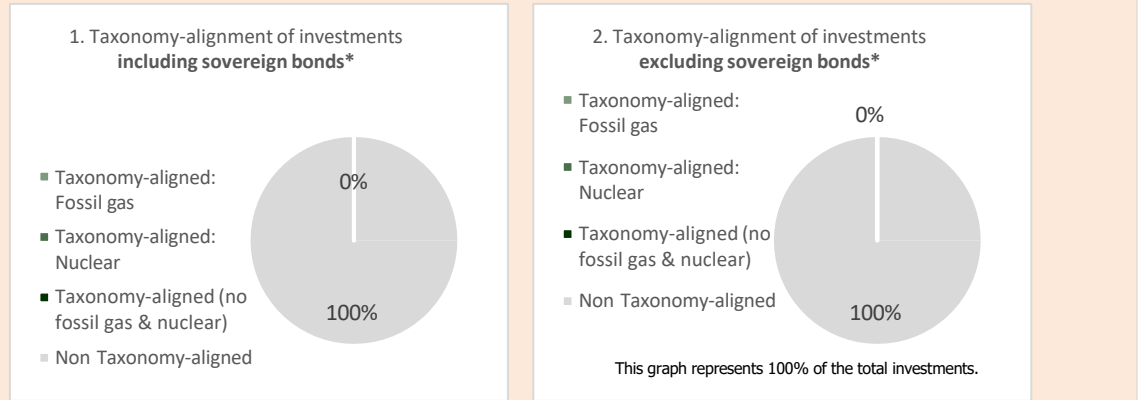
1. Taxonomy-alignment of investments **including sovereign bonds***

Taxonomy-aligned: Fossil gas

Taxonomy-aligned: Nuclear

Taxonomy-aligned (no fossil gas & nuclear)

Non Taxonomy-aligned

0%

100%

2. Taxonomy-alignment of investments **excluding sovereign bonds***

Taxonomy-aligned: Fossil gas

Taxonomy-aligned: Nuclear

Taxonomy-aligned (no fossil gas & nuclear)

Non Taxonomy-aligned

0%

100%

This graph represents 100% of the total investments.